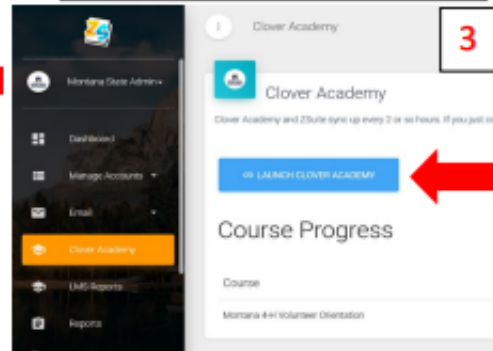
Montana State Admin

Dashboard

Manage Accounts

Email

Clover Academy

LMS Reports

Reports

Clover Academy

3

Clover Academy

Clover Academy and ZSuite sync up every 2 or so hours. If you just c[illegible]

LAUNCH CLOVER ACADEMY

Course Progress

Course

Montana 4-H Volunteer Orientation